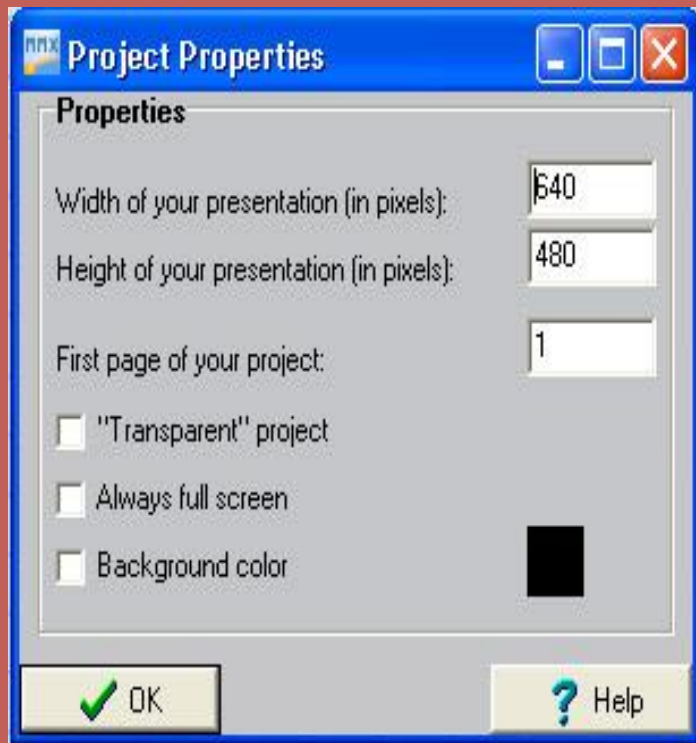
Project Properties

Properties

Width of your presentation (in pixels): 640

Height of your presentation (in pixels): 480

First page of your project: 1

"Transparent" project

Always full screen

Background color

OK

Help